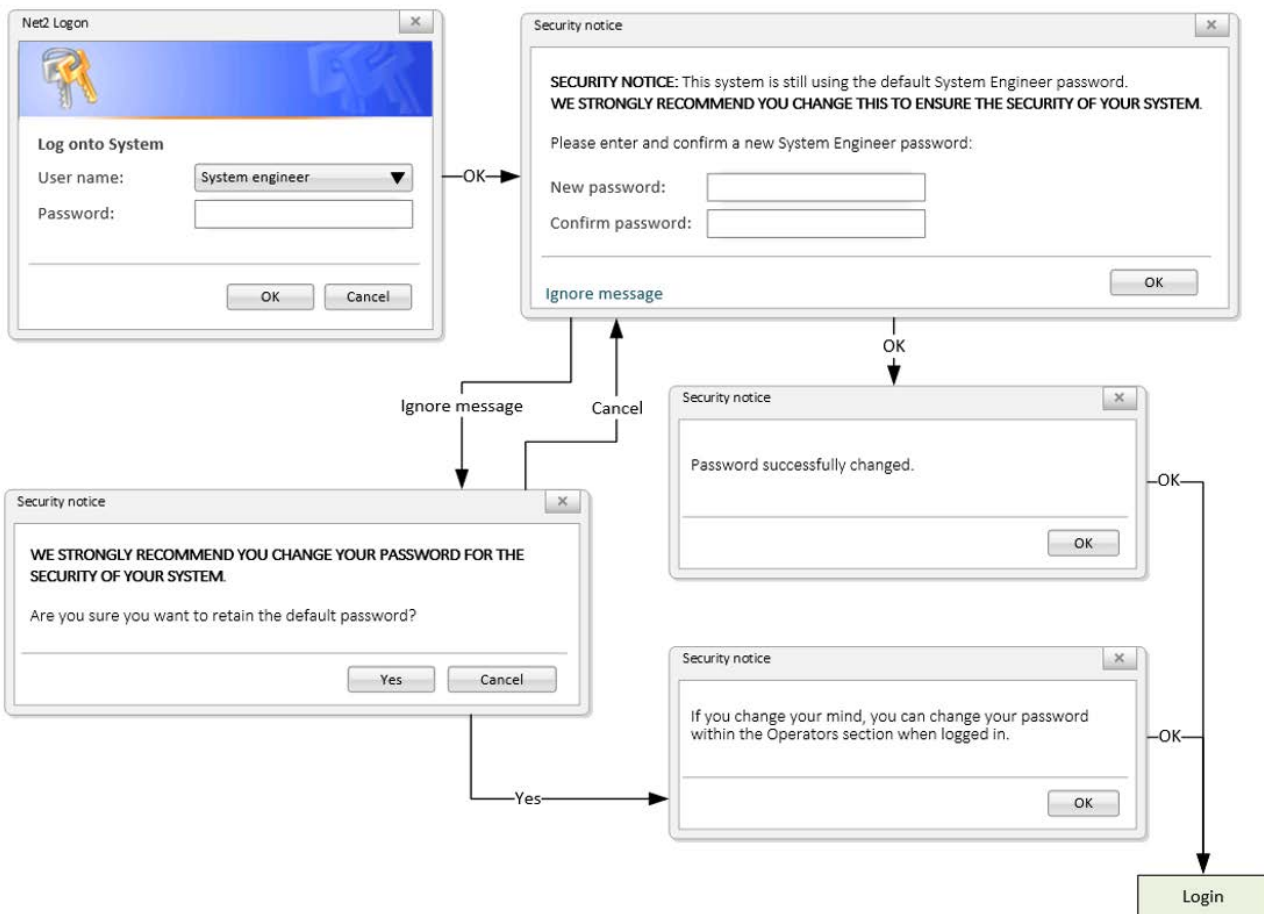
Net2 Logon ×

Log onto System

User name: System engineer

Password:

OK Cancel

OK

Security notice ×

SECURITY NOTICE: This system is still using the default System Engineer password.
WE STRONGLY RECOMMEND YOU CHANGE THIS TO ENSURE THE SECURITY OF YOUR SYSTEM.

Please enter and confirm a new System Engineer password:

New password:

Confirm password:

OK

Ignore message

OK

Ignore message

Cancel

Security notice ×

Password successfully changed.

OK

OK

Security notice ×

WE STRONGLY RECOMMEND YOU CHANGE YOUR PASSWORD FOR THE SECURITY OF YOUR SYSTEM.

Are you sure you want to retain the default password?

Yes Cancel

Security notice ×

If you change your mind, you can change your password within the Operators section when logged in.

OK

OK

Yes

Login